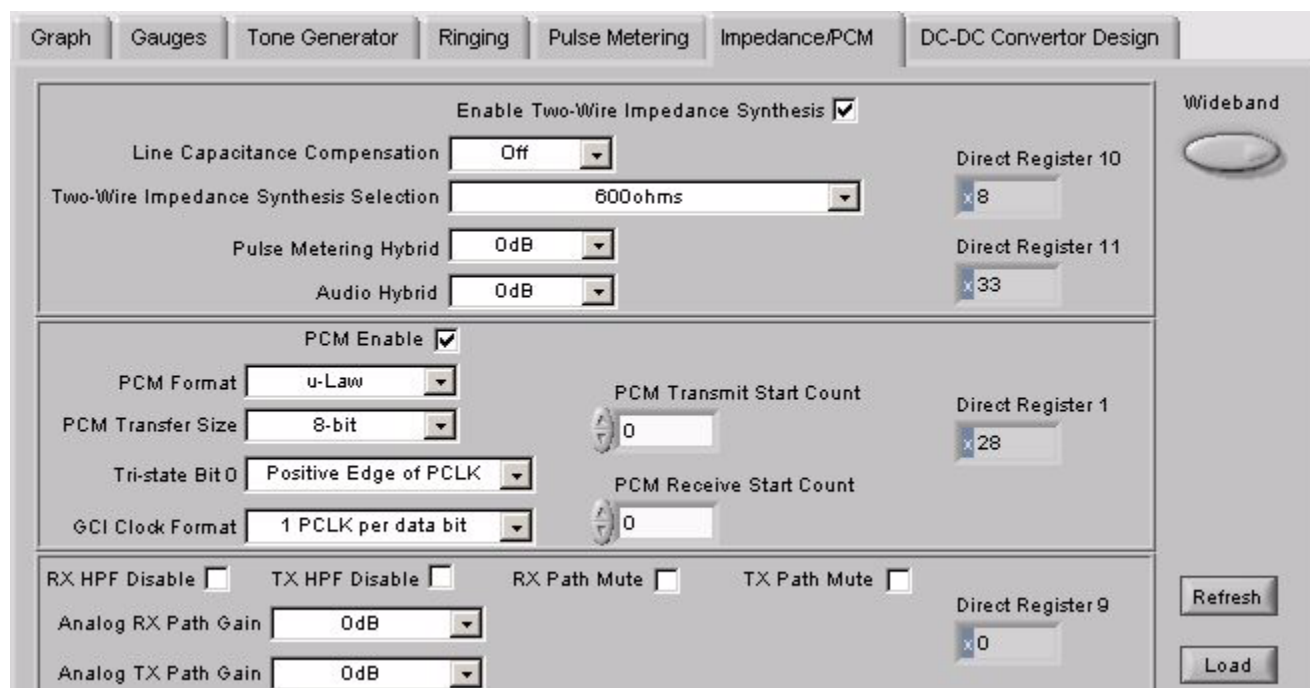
Graph | Gauges | Tone Generator | Ringing | Pulse Metering | Impedance/PCM | DC-DC Convertor Design

Enable Two-Wire Impedance Synthesis

Wideband

Line Capacitance Compensation Off

Direct Register 10

Two-Wire Impedance Synthesis Selection 600ohms

x8

Pulse Metering Hybrid 0dB

Direct Register 11

Audio Hybrid 0dB

x33

PCM Enable

PCM Format u-Law

PCM Transmit Start Count

Direct Register 1

PCM Transfer Size 8-bit

0

x28

Tri-state Bit 0 Positive Edge of PCLK

PCM Receive Start Count

GCI Clock Format 1 PCLK per data bit

0

RX HPF Disable TX HPF Disable RX Path Mute TX Path Mute

Direct Register 9

Refresh

Analog RX Path Gain 0dB

x0

Analog TX Path Gain 0dB

Load